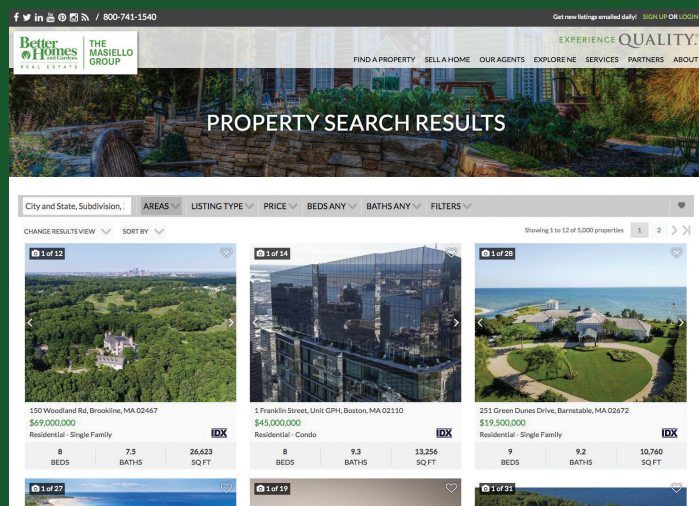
/ 800-741-1540

Get new listings emailed daily! SIGN UP OR LOGIN

Better Homes and Gardens REAL ESTATE

THE MASIELLO GROUP

EXPERIENCE QUALITY.

FIND A PROPERTY SELL A HOME OUR AGENTS EXPLORE NE SERVICES PARTNERS ABOUT

PROPERTY SEARCH RESULTS

City and State, Subdivision, ...

AREAS LISTING TYPE PRICE BEDS ANY BATHS ANY FILTERS

CHANGE RESULTS VIEW SORT BY

Showing 1 to 12 of 5,000 properties 1 2

1 of 12

150 Woodland Rd, Brookline, MA 02467
$69,000,000
Residential - Single Family
IDX

| 8 | 7.5 | 26,623 |
|---|---|---|
| BEDS | BATHS | SQ FT |

1 of 14

1 Franklin Street, Unit GPH, Boston, MA 02110
$45,000,000
Residential - Condo
IDX

| 8 | 9.3 | 13,256 |
|---|---|---|
| BEDS | BATHS | SQ FT |

1 of 28

251 Green Dunes Drive, Barnstable, MA 02672
$19,500,000
Residential - Single Family
IDX

| 9 | 9.2 | 10,760 |
|---|---|---|
| BEDS | BATHS | SQ FT |

1 of 27

1 of 19

1 of 31